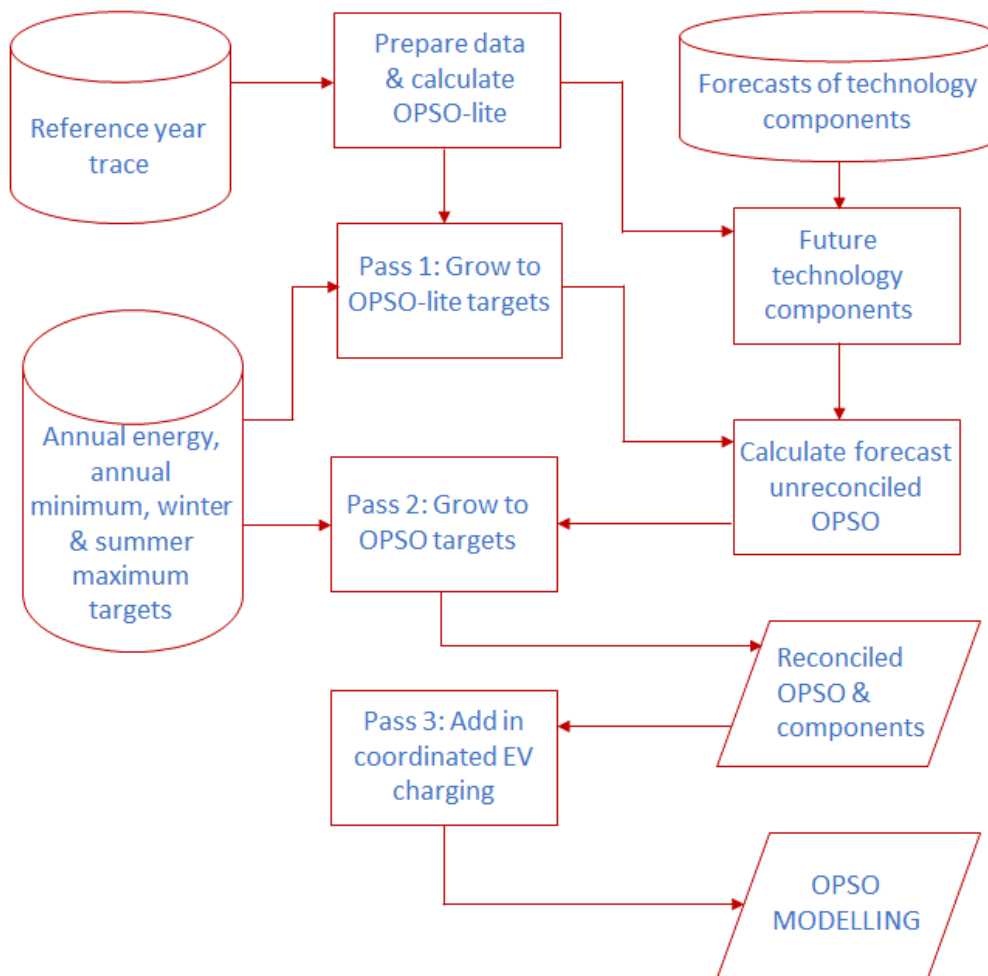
Prepare data & calculate OPSO-lite

Forecasts of technology components

Reference year trace

Pass 1: Grow to OPSO-lite targets

Future technology components

Annual energy, annual minimum, winter & summer maximum targets

Calculate forecast unreconciled OPSO

Pass 2: Grow to OPSO targets

Reconciled OPSO & components

Pass 3: Add in coordinated EV charging

OPSO MODELLING